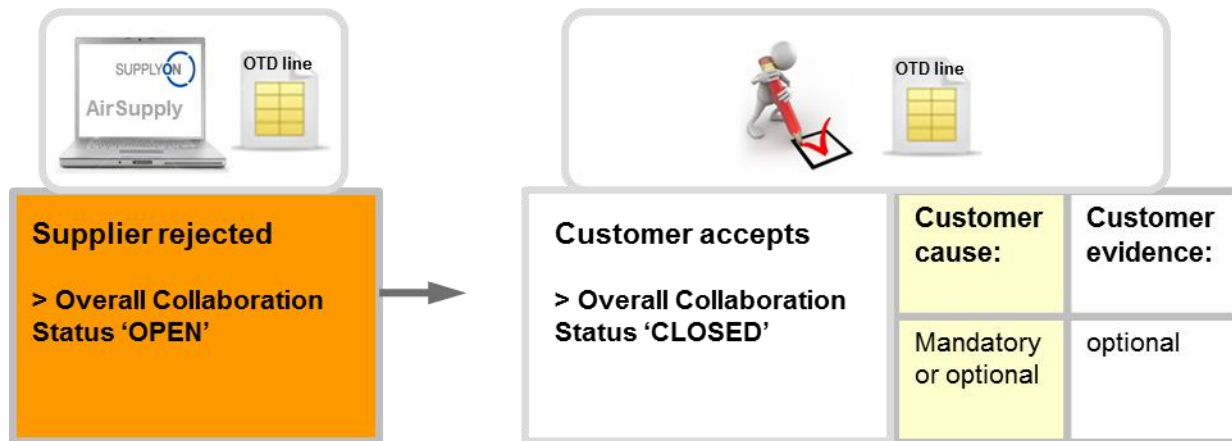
SUPPLYON
AirSupply
OTD line

Supplier rejected

> Overall Collaboration Status 'OPEN'

OTD line

Customer accepts

> Overall Collaboration Status 'CLOSED'

| Customer cause: | Customer evidence: |
|---|---|
| Mandatory or optional | optional |